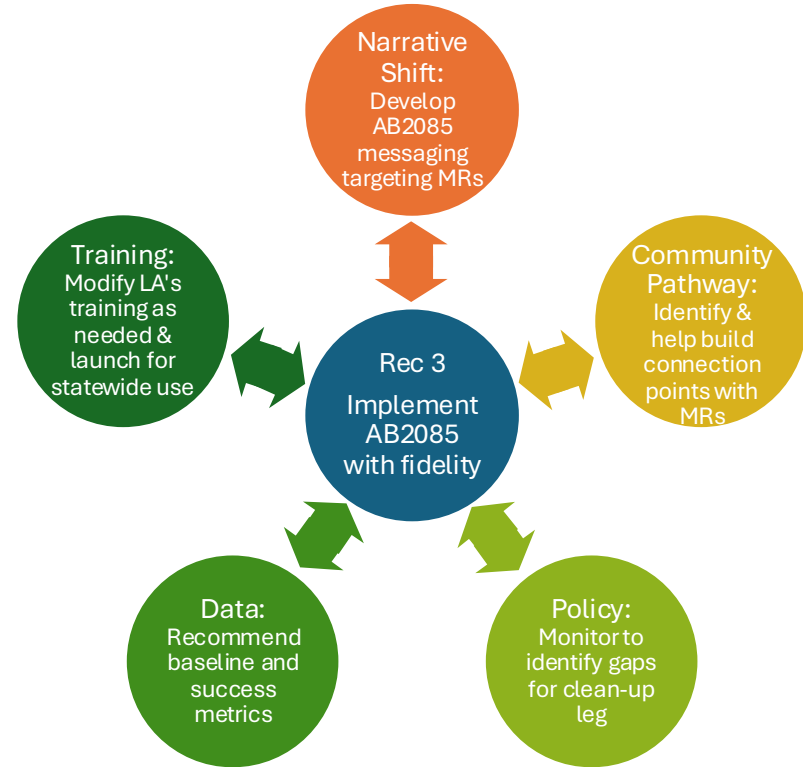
Narrative Shift:
Develop AB2085 messaging targeting MRs

Training:
Modify LA's training as needed & launch for statewide use

Rec 3
Implement AB2085 with fidelity

Community Pathway:
Identify & help build connection points with MRs

Data:
Recommend baseline and success metrics

Policy:
Monitor to identify gaps for clean-up leg